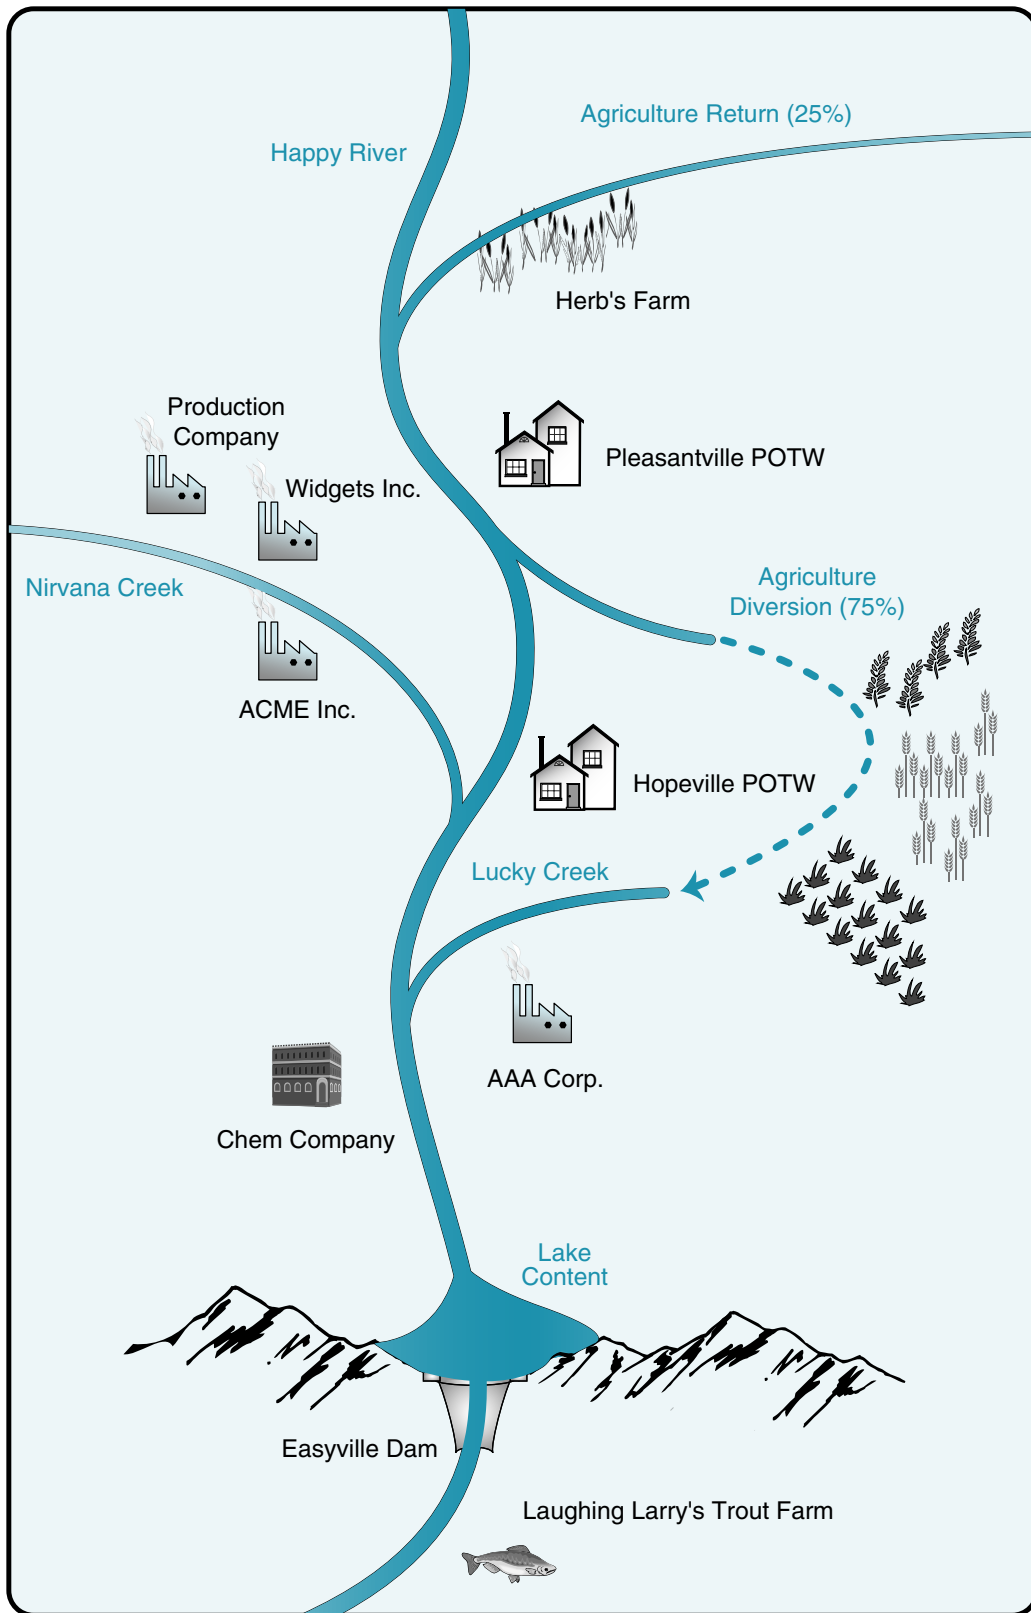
Agriculture Return (25%)

Happy River

Herb's Farm

Production Company

Pleasantville POTW

Widgets Inc.

Nirvana Creek

Agriculture Diversion (75%)

ACME Inc.

Hopeville POTW

Lucky Creek

AAA Corp.

Chem Company

Lake Content

Easyville Dam

Laughing Larry's Trout Farm